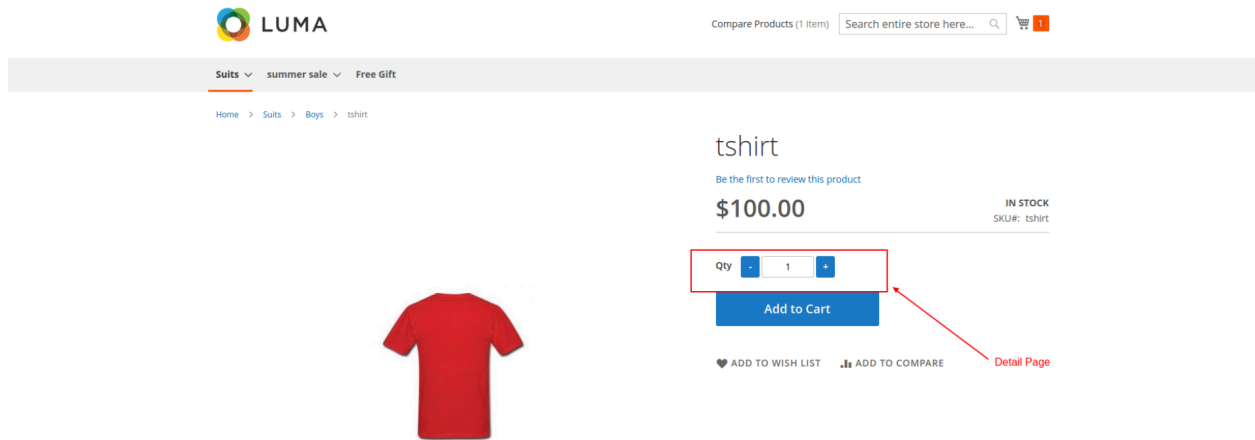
LUMA

Compare Products (1 item) Search entire store here... 1

Suits summer sale Free Gift

Home > Suits > Boys > tshirt

tshirt

Be the first to review this product

$100.00

IN STOCK
SKU#: tshirt

Qty - 1 +

Add to Cart

ADD TO WISH LIST ADD TO COMPARE

Detail Page